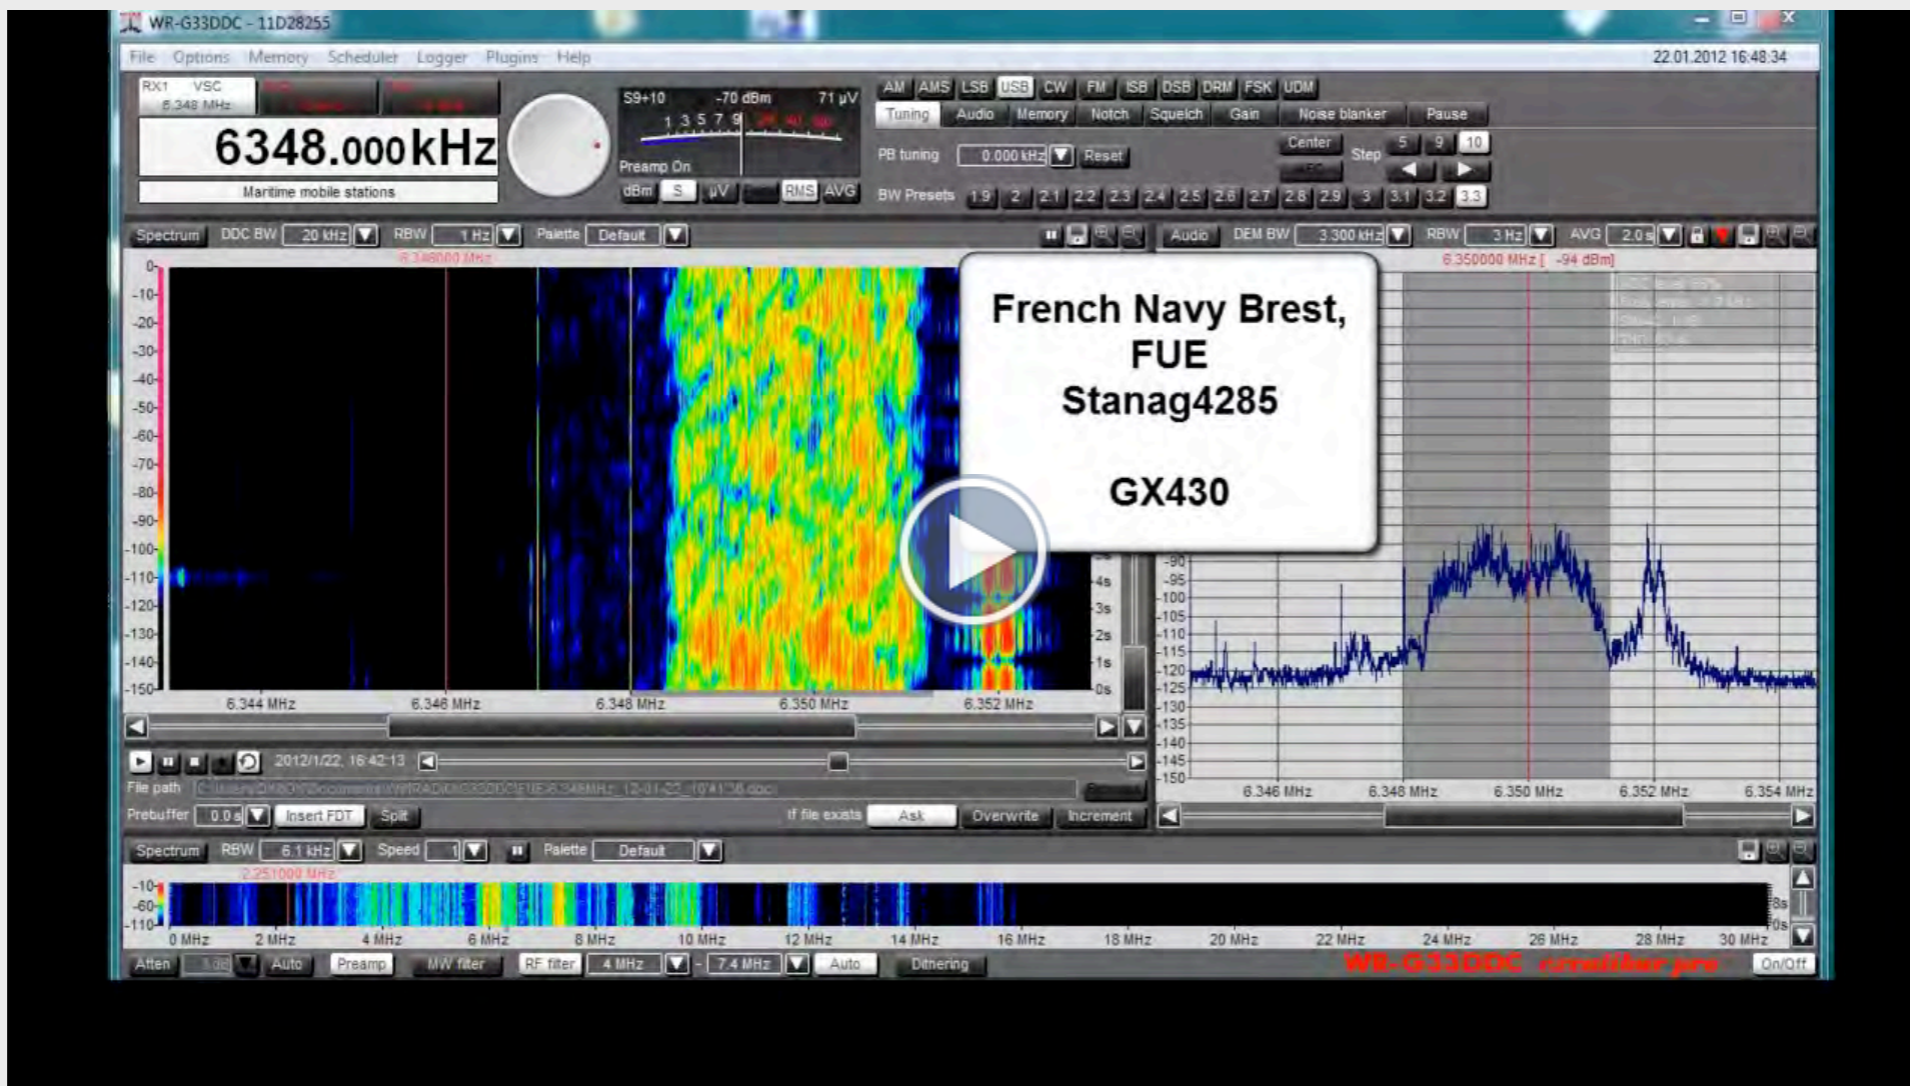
WR-G33DDC - 11D28255

File Options Memory Scheduler Logger Plugins Help

22.01.2012 16:48:34

RX1 VSC
6.348 MHz

6348.000 kHz

Maritime mobile stations

S9+10 -70 dBm 71 μV
1 3 5 7 9
Preamp On
dBm S μV RMS AVG

AM AMS LSB USB CW FM ISB DSB DRM FSK UDM
Tuning Audio Memory Notch Squelch Gain Noise blanker Pause
PB tuning 0.000 kHz Reset
Center Step 5 9 10
BW Presets 1.9 2 2.1 2.2 2.3 2.4 2.5 2.6 2.7 2.8 2.9 3 3.1 3.2 3.3

Spectrum DDC BW 20 kHz RBW 1 Hz Palette Default
Audio DEM BW 3.300 kHz RBW 3 Hz AVG 2.0 s

6.348000 MHz
6.350000 MHz [ -94 dBm]

0 -10 -20 -30 -40 -50 -60 -70 -80 -90 -100 -110 -120 -130 -140 -150

French Navy Brest,
FUE
Stanag4285

GX430

4s 3s 2s 1s 0s

-90 -95 -100 -105 -110 -115 -120 -125 -130 -135 -140 -145 -150

6.344 MHz 6.346 MHz 6.348 MHz 6.350 MHz 6.352 MHz

2012/1/22, 16:42:13

File path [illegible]

Prebuffer 0.0 s Insert FDT Split
If file exists Ask Overwrite Increment

6.346 MHz 6.348 MHz 6.350 MHz 6.352 MHz 6.354 MHz

Spectrum RBW 6.1 kHz Speed 1 Palette Default

2.251000 MHz

-10 -60 -110

0 MHz 2 MHz 4 MHz 6 MHz 8 MHz 10 MHz 12 MHz 14 MHz 16 MHz 18 MHz 20 MHz 22 MHz 24 MHz 26 MHz 28 MHz 30 MHz

8s 0s

Atten 0 dB Auto Preamp MW filter RF filter 4 MHz - 7.4 MHz Auto Dithering

WR-G33DDC excalibur pro

On/Off